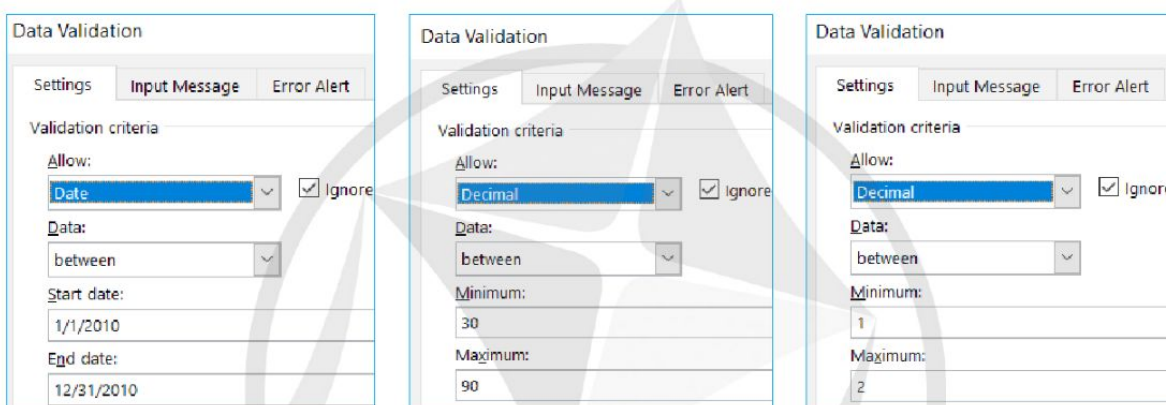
Data Validation

Settings | Input Message | Error Alert

Validation criteria

Allow:

Date

☑ Ignore

Data:

between

Start date:

1/1/2010

End date:

12/31/2010

Data Validation

Settings | Input Message | Error Alert

Validation criteria

Allow:

Decimal

☑ Ignore

Data:

between

Minimum:

30

Maximum:

90

Data Validation

Settings | Input Message | Error Alert

Validation criteria

Allow:

Decimal

☑ Ignore

Data:

between

Minimum:

1

Maximum:

2